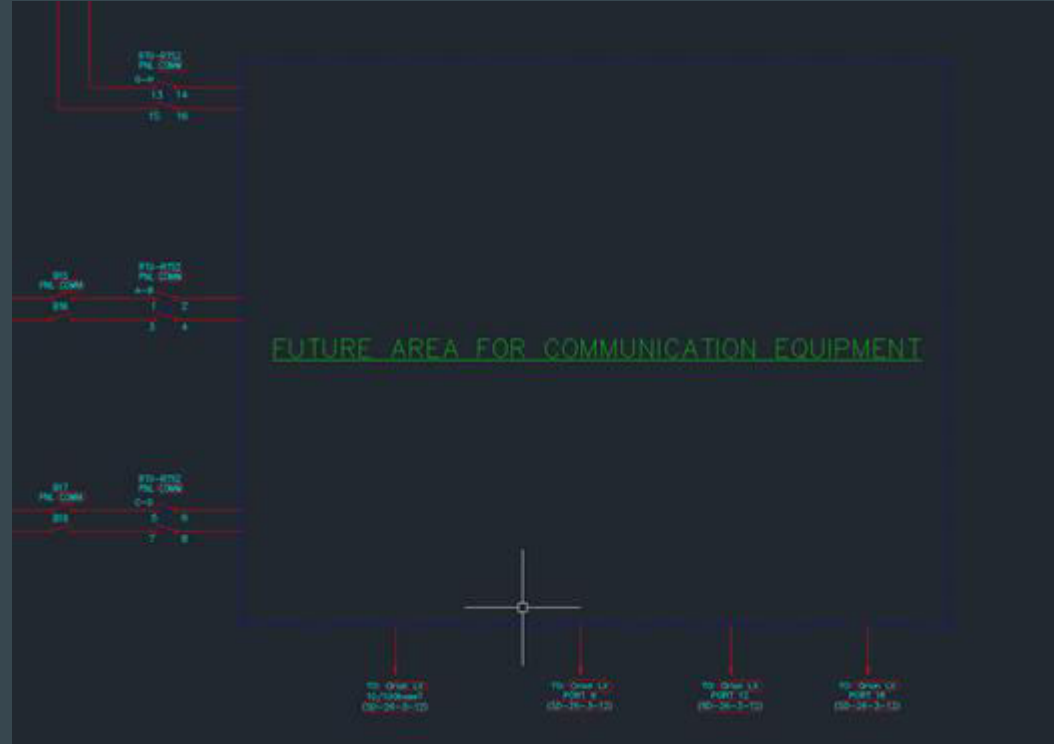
RTU-RT52
PNL COMM
G-H
13 14
15 16

B15
PNL COMM
B16

RTU-RT52
PNL COMM
A-B
1 2
3 4

FUTURE AREA FOR COMMUNICATION EQUIPMENT

B17
PNL COMM
B18

RTU-RT52
PNL COMM
C-D
5 6
7 8

TO: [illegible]
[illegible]
(SD-26-3-12)

TO: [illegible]
PORT 8
(SD-26-3-12)

TO: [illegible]
PORT 12
(SD-26-3-12)

TO: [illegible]
PORT 16
(SD-26-3-12)